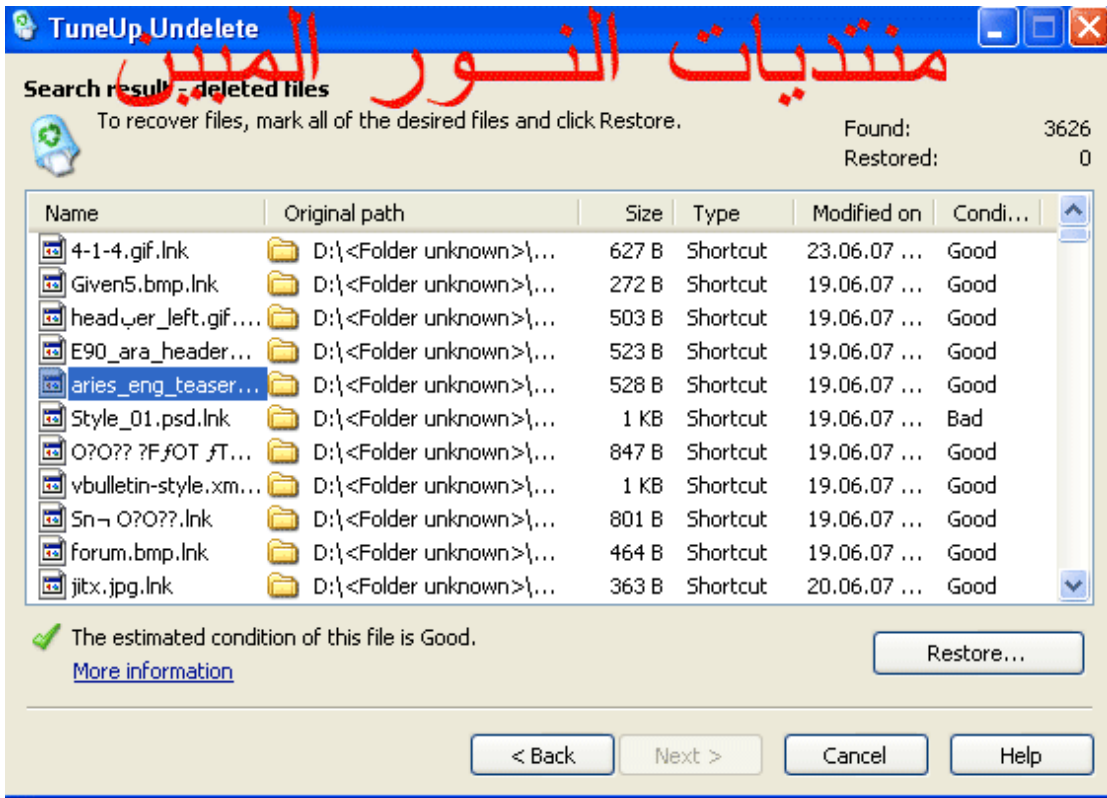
TuneUp Undelete

منتديات النـــور المبين

Search result - deleted files

To recover files, mark all of the desired files and click Restore.

Found: 3626
Restored: 0

| Name | Original path | Size | Type | Modified on | Condi... |
|---|---|---|---|---|---|
| 4-1-4.gif.lnk | D:\<Folder unknown>\... | 627 B | Shortcut | 23.06.07 ... | Good |
| Given5.bmp.lnk | D:\<Folder unknown>\... | 272 B | Shortcut | 19.06.07 ... | Good |
| headب‍er_left.gif.... | D:\<Folder unknown>\... | 503 B | Shortcut | 19.06.07 ... | Good |
| E90_ara_header... | D:\<Folder unknown>\... | 523 B | Shortcut | 19.06.07 ... | Good |
| aries_eng_teaser... | D:\<Folder unknown>\... | 528 B | Shortcut | 19.06.07 ... | Good |
| Style_01.psd.lnk | D:\<Folder unknown>\... | 1 KB | Shortcut | 19.06.07 ... | Bad |
| O?O?? ?FƒOT ƒT... | D:\<Folder unknown>\... | 847 B | Shortcut | 19.06.07 ... | Good |
| vbulletin-style.xm... | D:\<Folder unknown>\... | 1 KB | Shortcut | 19.06.07 ... | Good |
| Sn¬ O?O??.lnk | D:\<Folder unknown>\... | 801 B | Shortcut | 19.06.07 ... | Good |
| forum.bmp.lnk | D:\<Folder unknown>\... | 464 B | Shortcut | 19.06.07 ... | Good |
| jitx.jpg.lnk | D:\<Folder unknown>\... | 363 B | Shortcut | 20.06.07 ... | Good |

The estimated condition of this file is Good.
More information

Restore...

< Back Next > Cancel Help